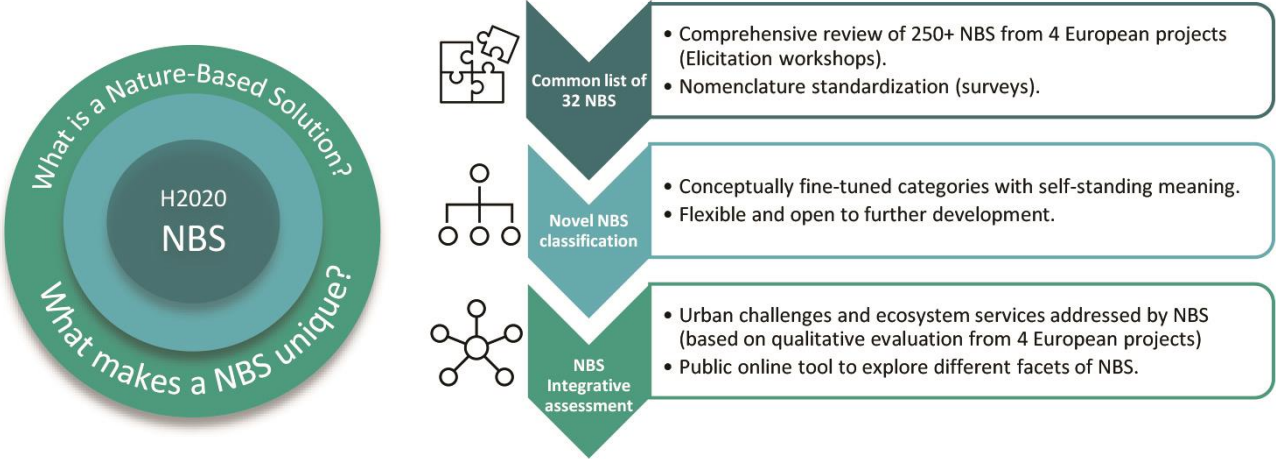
What is a Nature-Based Solution?

H2020
NBS

What makes a NBS unique?

Common list of 32 NBS

• Comprehensive review of 250+ NBS from 4 European projects (Elicitation workshops).
• Nomenclature standardization (surveys).

Novel NBS classification

• Conceptually fine-tuned categories with self-standing meaning.
• Flexible and open to further development.

NBS Integrative assessment

• Urban challenges and ecosystem services addressed by NBS (based on qualitative evaluation from 4 European projects)
• Public online tool to explore different facets of NBS.